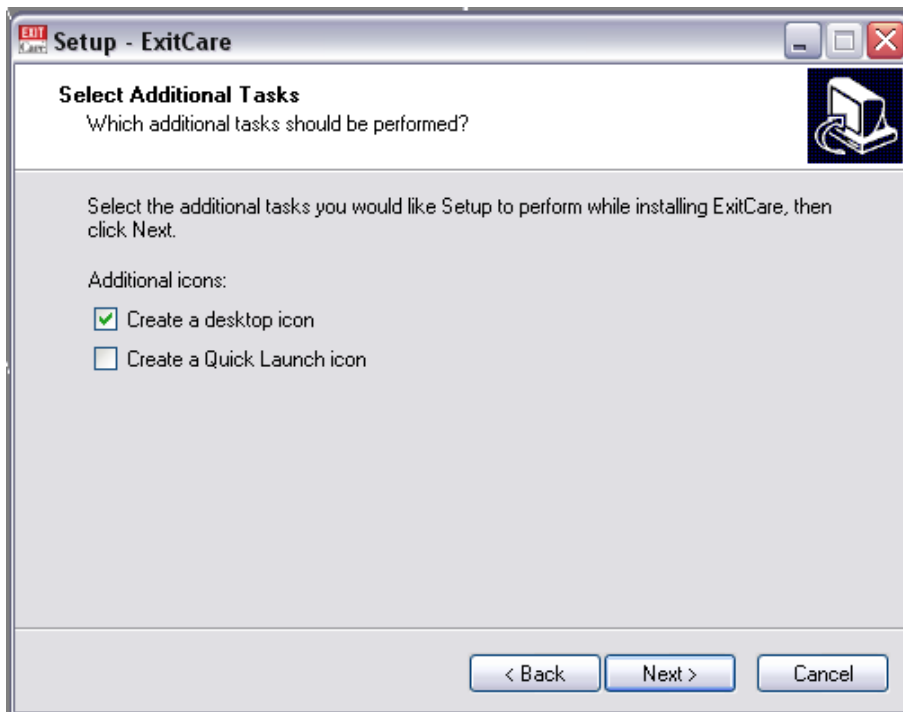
EXIT Care Setup - ExitCare

Select Additional Tasks
Which additional tasks should be performed?

Select the additional tasks you would like Setup to perform while installing ExitCare, then click Next.

Additional icons:

☑ Create a desktop icon

☐ Create a Quick Launch icon

< Back | Next > | Cancel